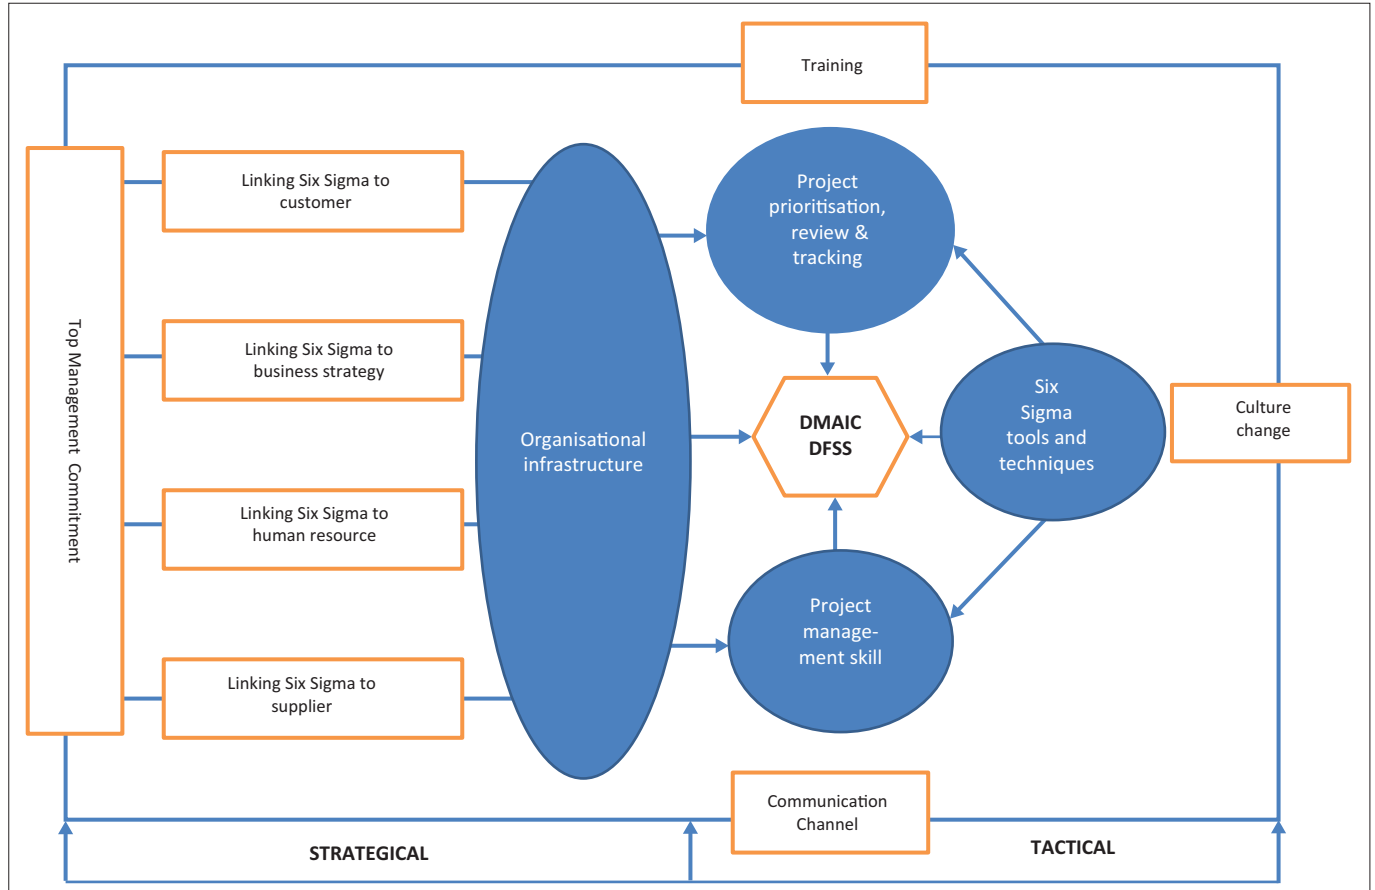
Training

Top Management Commitment

Linking Six Sigma to customer

Linking Six Sigma to business strategy

Linking Six Sigma to human resource

Linking Six Sigma to supplier

Organisational infrastructure

Project prioritisation, review & tracking

DMAIC DFSS

Six Sigma tools and techniques

Culture change

Project management skill

Communication Channel

STRATEGICAL

TACTICAL